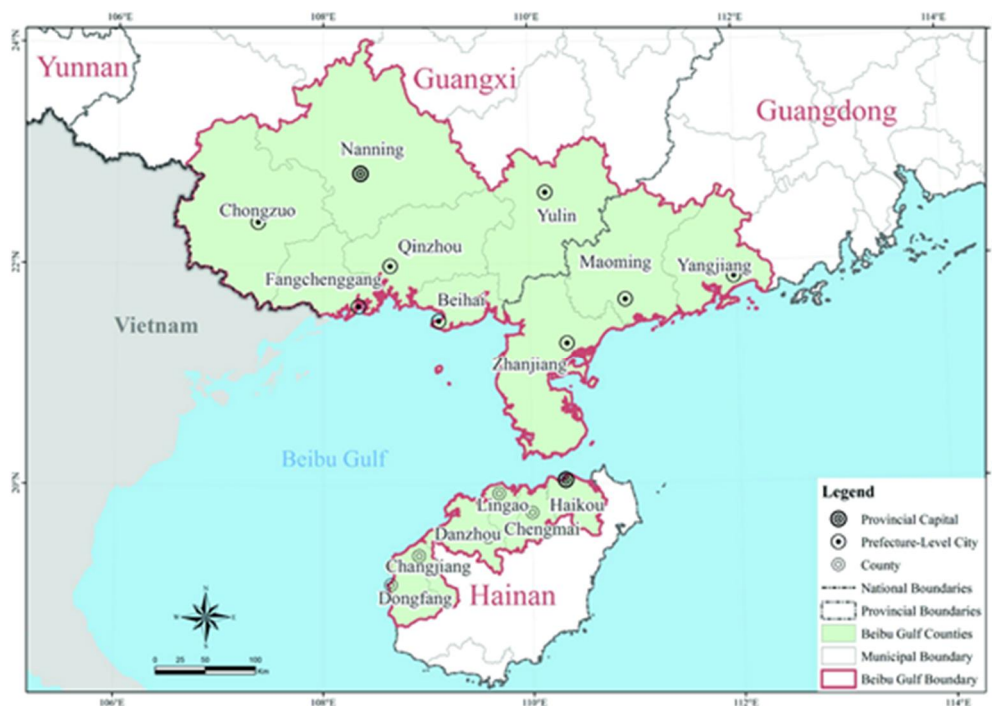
106°E
108°E
110°E
112°E
114°E
24°N
22°N
20°N

Yunnan
Guangxi
Guangdong
Nanning
Chongzuo
Yulin
Qinzhou
Maoming
Yangjiang
Fangchenggang
Beihai
Vietnam
Zhanjiang
Beibu Gulf
Lingao
Haikou
Chengmai
Danzhou
Changjiang
Dongfang
Hainan

0 25 50 100 Km

Legend
Provincial Capital
Prefecture-Level City
County
National Boundaries
Provincial Boundaries
Beibu Gulf Counties
Municipal Boundary
Beibu Gulf Boundary

106°E
108°E
110°E
112°E
114°E